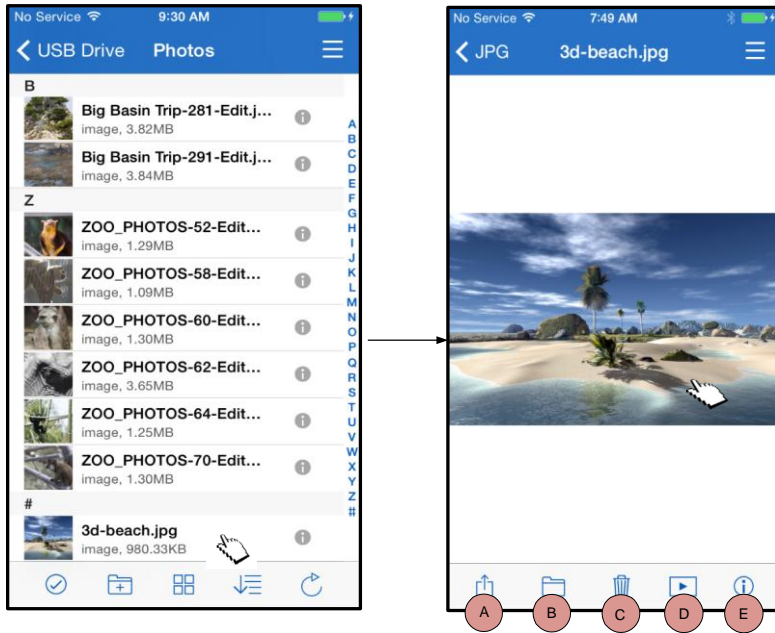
No Service 9:30 AM

USB Drive Photos

B

Big Basin Trip-281-Edit.j...
image, 3.82MB

Big Basin Trip-291-Edit.j...
image, 3.84MB

Z

ZOO_PHOTOS-52-Edit...
image, 1.29MB

ZOO_PHOTOS-58-Edit...
image, 1.09MB

ZOO_PHOTOS-60-Edit...
image, 1.30MB

ZOO_PHOTOS-62-Edit...
image, 3.65MB

ZOO_PHOTOS-64-Edit...
image, 1.25MB

ZOO_PHOTOS-70-Edit...
image, 1.30MB

#

3d-beach.jpg
image, 980.33KB

A B C D E F G H I J K L M N O P Q R S T U V W X Y Z #

No Service 7:49 AM

JPG 3d-beach.jpg

A B C D E